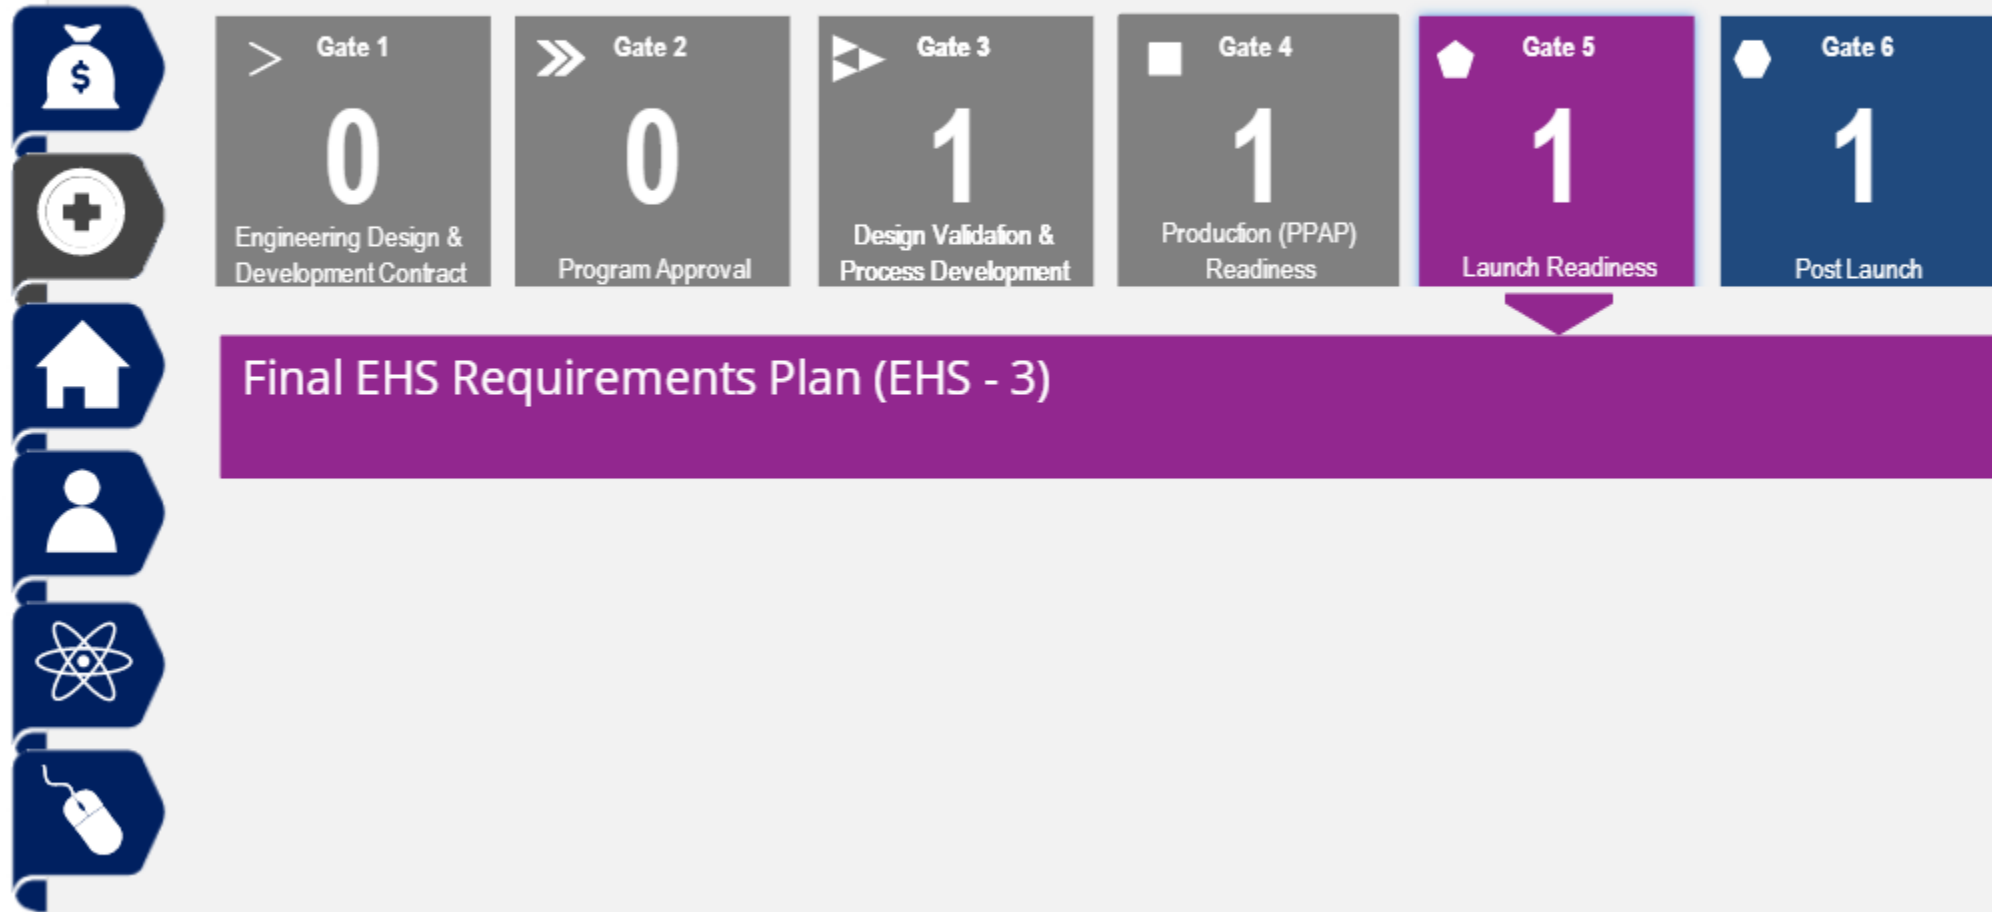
$

Gate 1
0
Engineering Design & Development Contract

Gate 2
0
Program Approval

Gate 3
1
Design Validation & Process Development

Gate 4
1
Production (PPAP) Readiness

Gate 5
1
Launch Readiness

Gate 6
1
Post Launch

Final EHS Requirements Plan (EHS - 3)